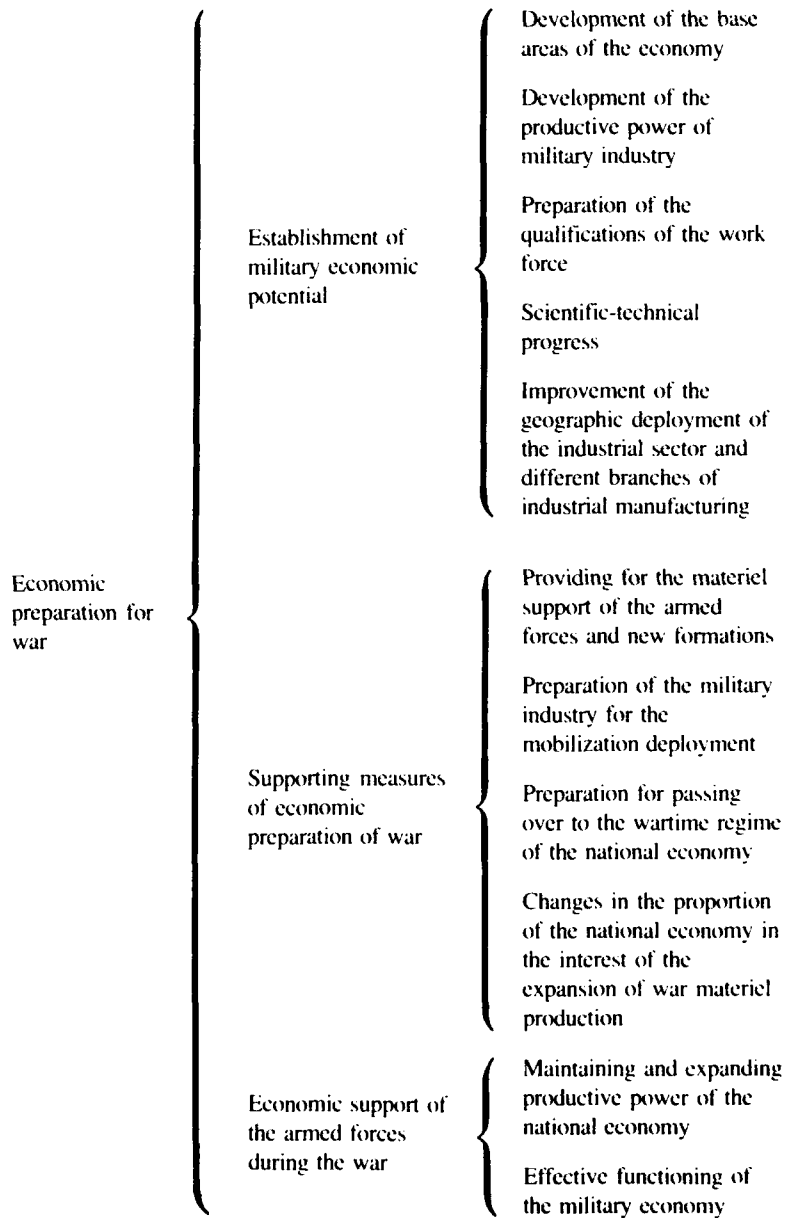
Economic preparation for war

Establishment of military economic potential

Development of the base areas of the economy

Development of the productive power of military industry

Preparation of the qualifications of the work force

Scientific-technical progress

Improvement of the geographic deployment of the industrial sector and different branches of industrial manufacturing

Supporting measures of economic preparation of war

Providing for the materiel support of the armed forces and new formations

Preparation of the military industry for the mobilization deployment

Preparation for passing over to the wartime regime of the national economy

Changes in the proportion of the national economy in the interest of the expansion of war materiel production

Economic support of the armed forces during the war

Maintaining and expanding productive power of the national economy

Effective functioning of the military economy